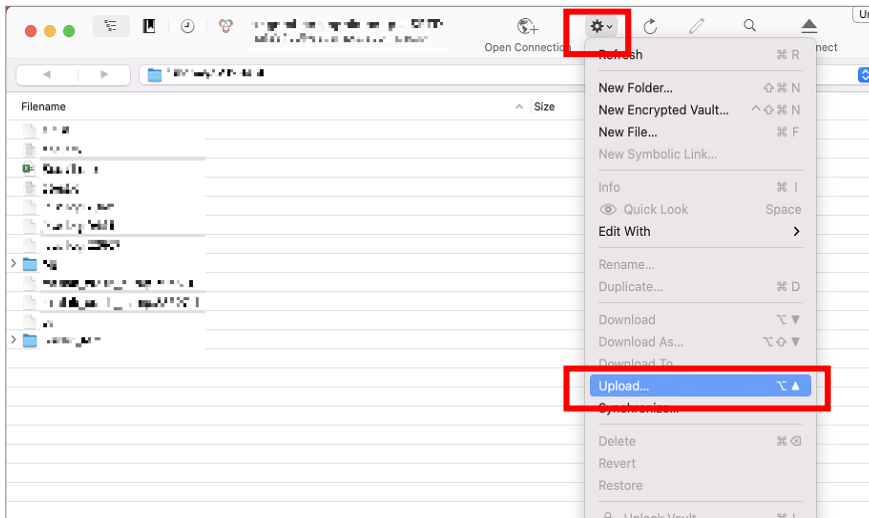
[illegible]

Open Connection

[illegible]nect

Un

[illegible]

Filename

Size

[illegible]

Refresh ⌘ R

New Folder... ⇧⌘ N

New Encrypted Vault... ^⇧⌘ N

New File... ⌘ F

New Symbolic Link...

Info ⌘ I

Quick Look Space

Edit With

Rename...

Duplicate... ⌘ D

Download ⌥▼

Download As... ⌥⇧▼

Download To...

Upload... ⌥▲

Synchronize...

Delete ⌘⌫

Revert

Restore

Unlock Vault